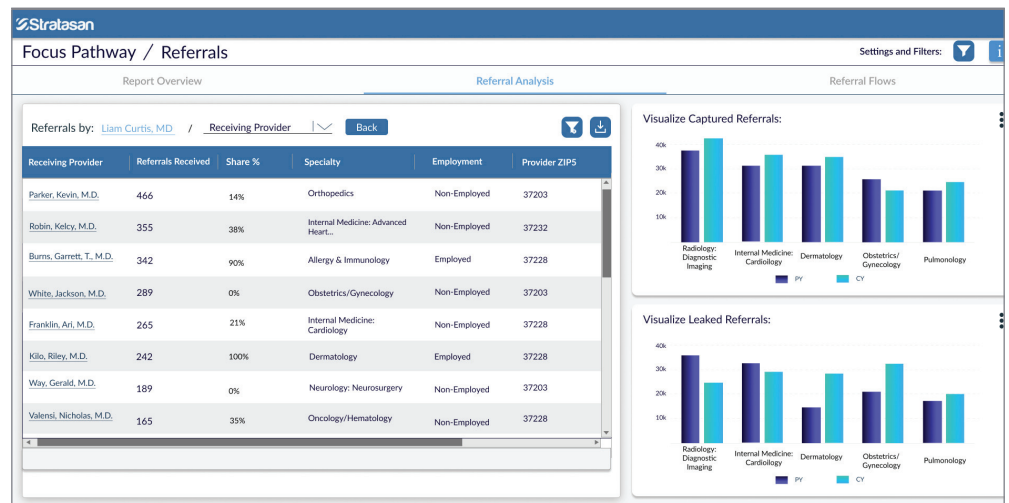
Stratasan

Focus Pathway / Referrals

Settings and Filters:

Report Overview

Referral Analysis

Referral Flows

Referrals by: Liam Curtis, MD / Receiving Provider Back

| Receiving Provider | Referrals Received | Share % | Specialty | Employment | Provider ZIP5 |
|---|---|---|---|---|---|
| Parker, Kevin, M.D. | 466 | 14% | Orthopedics | Non-Employed | 37203 |
| Robin, Kelcy, M.D. | 355 | 38% | Internal Medicine: Advanced Heart... | Non-Employed | 37232 |
| Burns, Garrett, T., M.D. | 342 | 90% | Allergy & Immunology | Employed | 37228 |
| White, Jackson, M.D. | 289 | 0% | Obstetrics/Gynecology | Non-Employed | 37203 |
| Franklin, Ari, M.D. | 265 | 21% | Internal Medicine: Cardiology | Non-Employed | 37228 |
| Kilo, Riley, M.D. | 242 | 100% | Dermatology | Employed | 37228 |
| Way, Gerald, M.D. | 189 | 0% | Neurology: Neurosurgery | Non-Employed | 37203 |
| Valensi, Nicholas, M.D. | 165 | 35% | Oncology/Hematology | Non-Employed | 37228 |

Visualize Captured Referrals:

40k
30k
20k
10k

Radiology: Diagnostic Imaging
Internal Medicine: Cardiology
Dermatology
Obstetrics/ Gynecology
Pulmonology

PY CY

Visualize Leaked Referrals:

40k
30k
20k
10k

Radiology: Diagnostic Imaging
Internal Medicine: Cardiology
Dermatology
Obstetrics/ Gynecology
Pulmonology

PY CY